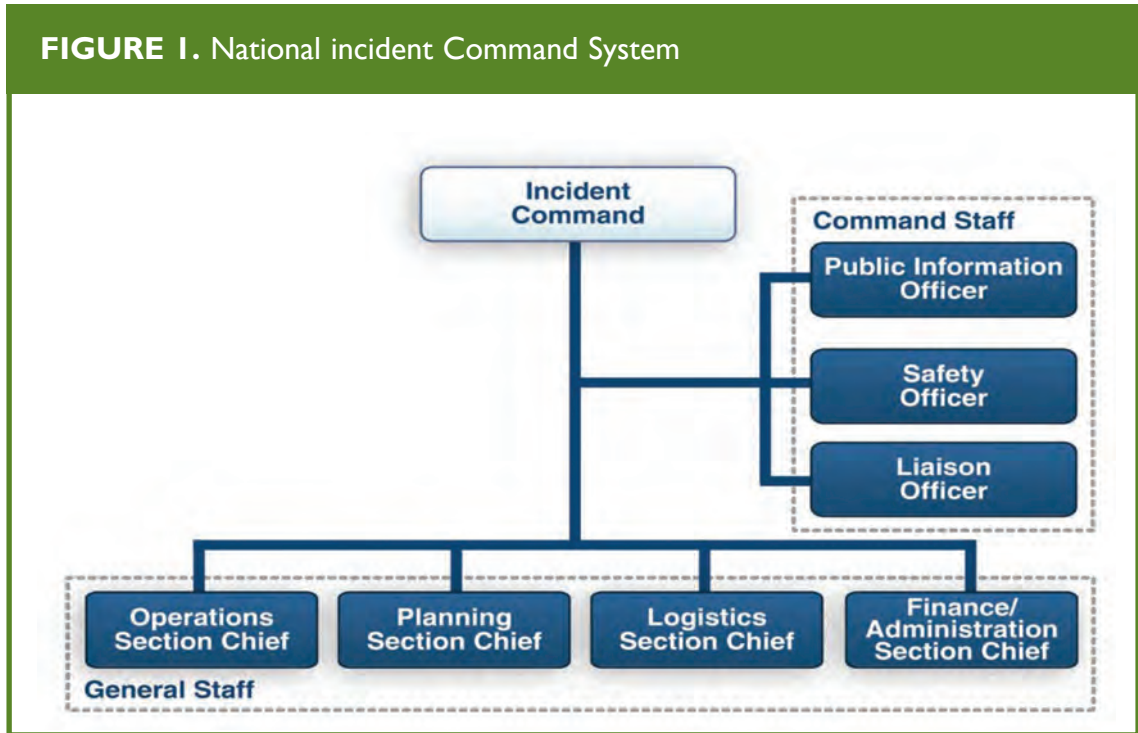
FIGURE 1. National incident Command System

Incident Command

Command Staff

Public Information Officer

Safety Officer

Liaison Officer

Operations Section Chief

Planning Section Chief

Logistics Section Chief

Finance/ Administration Section Chief

General Staff